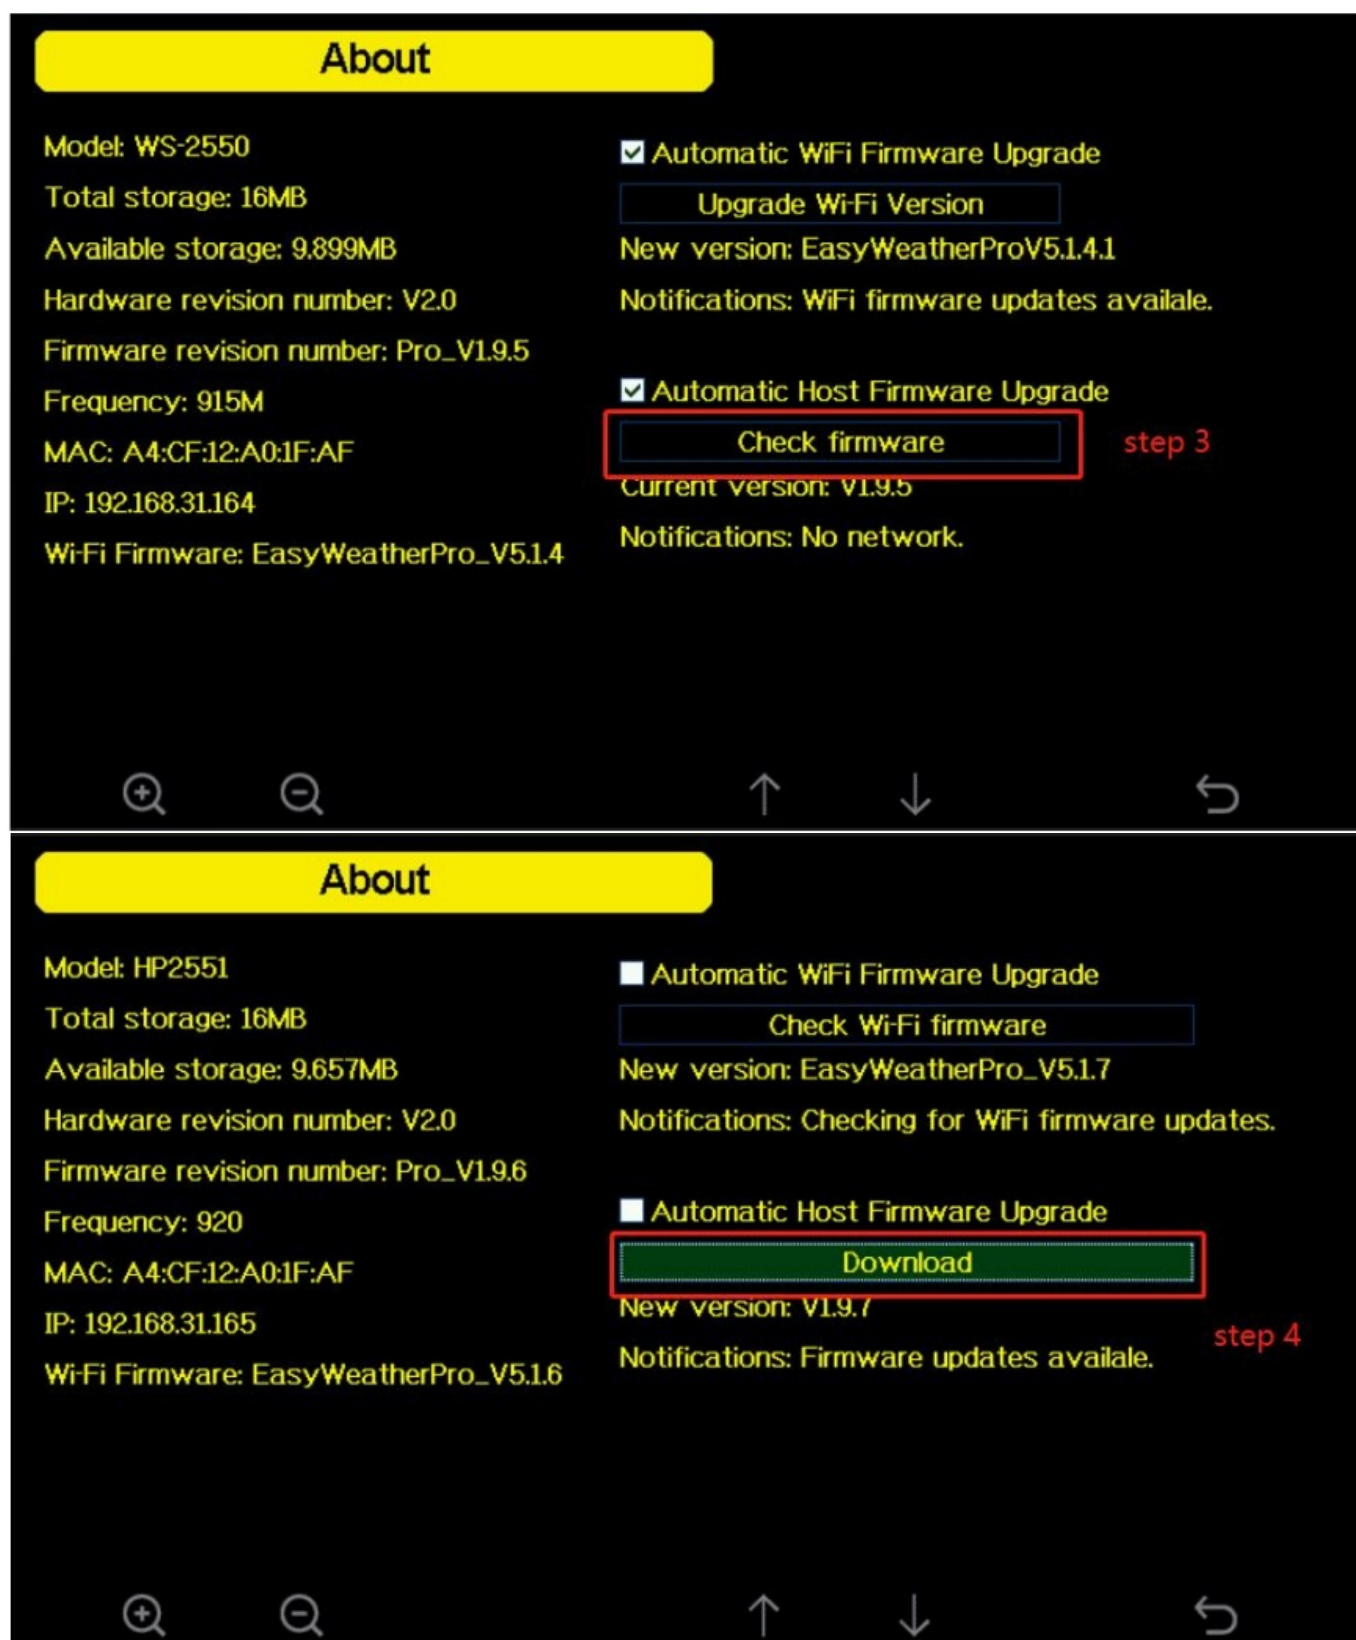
About

Model: WS-2550

Total storage: 16MB

Available storage: 9.899MB

Hardware revision number: V2.0

Firmware revision number: Pro_V1.9.5

Frequency: 915M

MAC: A4:CF:12:A0:1F:AF

IP: 192.168.31.164

Wi-Fi Firmware: EasyWeatherPro_V5.1.4

Automatic WiFi Firmware Upgrade

Upgrade Wi-Fi Version

New version: EasyWeatherProV5.1.4.1

Notifications: WiFi firmware updates availale.

Automatic Host Firmware Upgrade

Check firmware

step 3

Current version: V1.9.5

Notifications: No network.

About

Model: HP2551

Total storage: 16MB

Available storage: 9.657MB

Hardware revision number: V2.0

Firmware revision number: Pro_V1.9.6

Frequency: 920

MAC: A4:CF:12:A0:1F:AF

IP: 192.168.31.165

Wi-Fi Firmware: EasyWeatherPro_V5.1.6

Automatic WiFi Firmware Upgrade

Check Wi-Fi firmware

New version: EasyWeatherPro_V5.1.7

Notifications: Checking for WiFi firmware updates.

Automatic Host Firmware Upgrade

Download

New version: V1.9.7

step 4

Notifications: Firmware updates availale.